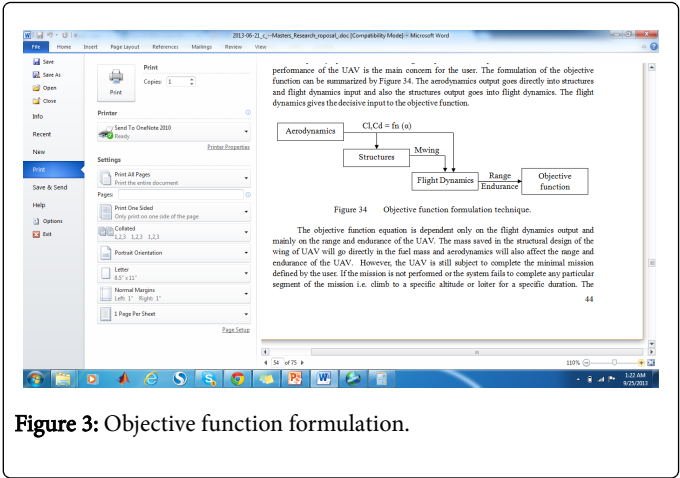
2013-06-21_c_~Masters_Research_roposal_doc [Compatibility Mode] - Microsoft Word

File Home Insert Page Layout References Mailings Review View

Save
Save As
Open
Close
Info
Recent
New
Print
Save & Send
Help
Options
Exit

Print
Copies: 1
Print

Printer
Send To OneNote 2010
Ready
Printer Properties

Settings
Print All Pages
Print the entire document
Pages:
Print One Sided
Only print on one side of the page
Collated
1,2,3 1,2,3 1,2,3
Portrait Orientation
Letter
8.5" x 11"
Normal Margins
Left: 1" Right: 1"
1 Page Per Sheet
Page Setup

performance of the UAV is the main concern for the user. The formulation of the objective function can be summarized by Figure 34. The aerodynamics output goes directly into structures and flight dynamics input and also the structures output goes into flight dynamics. The flight dynamics gives the decisive input to the objective function.

Aerodynamics
Cl,Cd = fn (α)
Structures
Mwing
Flight Dynamics
Range
Endurance
Objective function

Figure 34 Objective function formulation technique.

The objective function equation is dependent only on the flight dynamics output and mainly on the range and endurance of the UAV. The mass saved in the structural design of the wing of UAV will go directly in the fuel mass and aerodynamics will also affect the range and endurance of the UAV. However, the UAV is still subject to complete the minimal mission defined by the user. If the mission is not performed or the system fails to complete any particular segment of the mission i.e. climb to a specific altitude or loiter for a specific duration. The

44

54 of 75

110%

1:22 AM
9/25/2013

Figure 3: Objective function formulation.